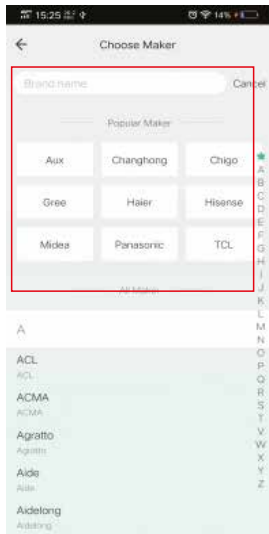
15:25 14%

Choose Maker

Brand name

Cancel

Popular Maker

Aux
Changhong
Chigo
Gree
Haier
Hisense
Midea
Panasonic
TCL

All Maker

A

ACL
ACL

ACMA
ACMA

Agratto
Agratto

Aide
Aide

Aidelong
Aidelong

★
A
B
C
D
E
F
G
H
I
J
K
L
M
N
O
P
Q
R
S
T
V
W
X
Y
Z